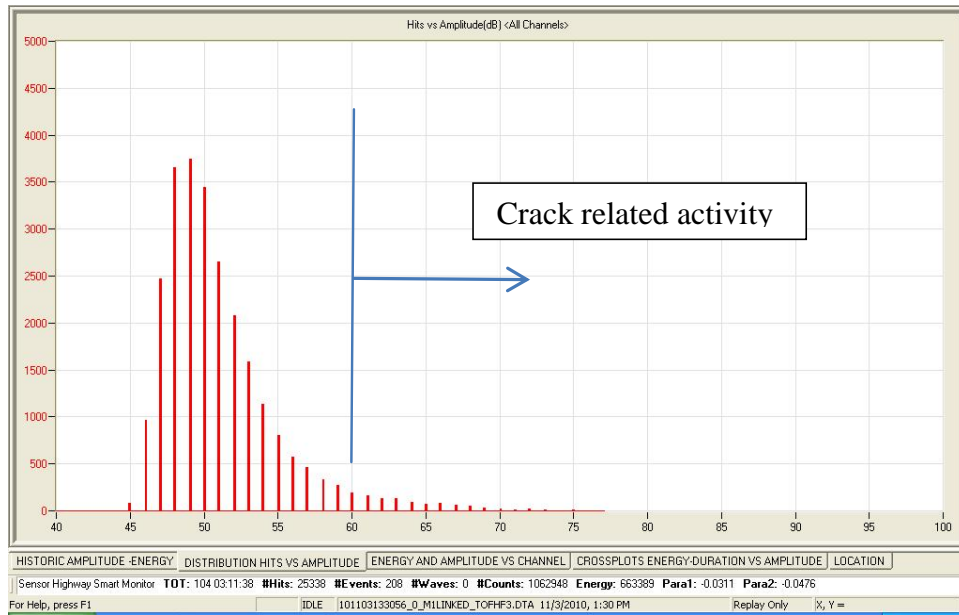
Hits vs Amplitude(dB) <All Channels>

5000
4500
4000
3500
3000
2500
2000
1500
1000
500
0

40 45 50 55 60 65 70 75 80 85 90 95 100

Crack related activity

HISTORIC AMPLITUDE -ENERGY | DISTRIBUTION HITS VS AMPLITUDE | ENERGY AND AMPLITUDE VS CHANNEL | CROSSPLOTS ENERGY-DURATION VS AMPLITUDE | LOCATION

Sensor Highway Smart Monitor TOT: 104 03:11:38 #Hits: 25338 #Events: 208 #Waves: 0 #Counts: 1062948 Energy: 663389 Para1: -0.0311 Para2: -0.0476

For Help, press F1 | IDLE | 101103133056_0_M1LINKED_TOFHF3.DTA 11/3/2010, 1:30 PM | Replay Only | X, Y =